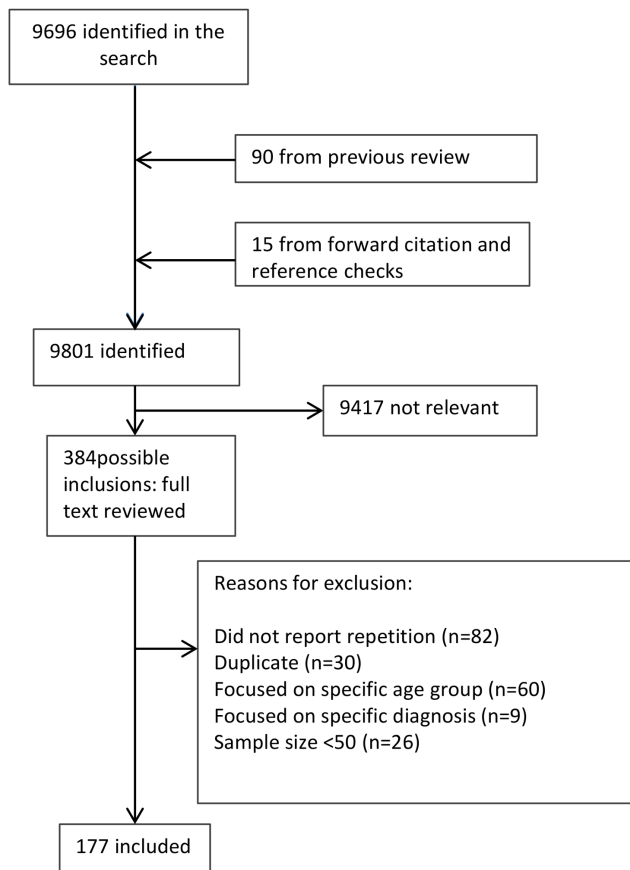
9696 identified in the search

90 from previous review

15 from forward citation and reference checks

9801 identified

9417 not relevant

384possible inclusions: full text reviewed

Reasons for exclusion:

Did not report repetition (n=82)
Duplicate (n=30)
Focused on specific age group (n=60)
Focused on specific diagnosis (n=9)
Sample size <50 (n=26)

177 included